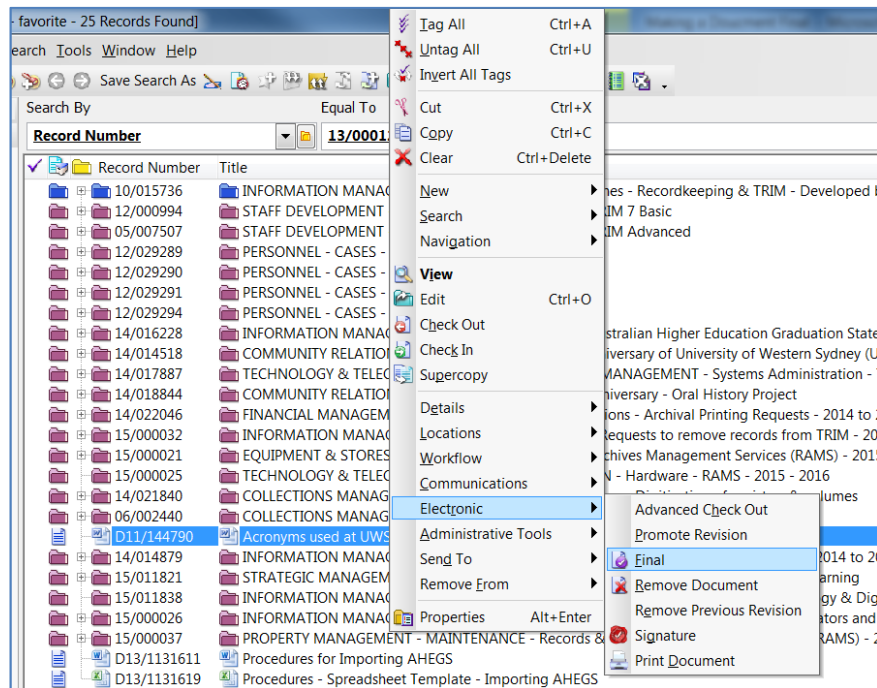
- favorite - 25 Records Found]

earch Tools Window Help

Save Search As

Search By | Equal To
Record Number | 13/0001

Record Number | Title
10/015736 | INFORMATION MANAG | nes - Recordkeeping & TRIM - Developed b
12/000994 | STAFF DEVELOPMENT | RIM 7 Basic
05/007507 | STAFF DEVELOPMENT | RIM Advanced
12/029289 | PERSONNEL - CASES -
12/029290 | PERSONNEL - CASES -
12/029291 | PERSONNEL - CASES -
12/029294 | PERSONNEL - CASES -
14/016228 | INFORMATION MANAG | ustralian Higher Education Graduation State
14/014518 | COMMUNITY RELATION | niversary of University of Western Sydney (U
14/017887 | TECHNOLOGY & TELEC | MANAGEMENT - Systems Administration -
14/018844 | COMMUNITY RELATION | niversary - Oral History Project
14/022046 | FINANCIAL MANAGEM | ions - Archival Printing Requests - 2014 to 2
15/000032 | INFORMATION MANAG | Requests to remove records from TRIM - 20
15/000021 | EQUIPMENT & STORES | chives Management Services (RAMS) - 2015
15/000025 | TECHNOLOGY & TELEC | N - Hardware - RAMS - 2015 - 2016
14/021840 | COLLECTIONS MANAG | umes
06/002440 | COLLECTIONS MANAG |
D11/144790 | Acronyms used at UWS |
14/014879 | INFORMATION MANAG | 2014 to 20
15/011821 | STRATEGIC MANAGEM | arning
15/011838 | INFORMATION MANAG | gy & Dig
15/000026 | INFORMATION MANAG | ators and
15/000037 | PROPERTY MANAGEMENT - MAINTENANCE - Records & | RAMS) - 2
D13/1131611 | Procedures for Importing AHEGS
D13/1131619 | Procedures - Spreadsheet Template - Importing AHEGS

Tag All Ctrl+A
Untag All Ctrl+U
Invert All Tags
Cut Ctrl+X
Copy Ctrl+C
Clear Ctrl+Delete
New
Search
Navigation
View
Edit Ctrl+O
Check Out
Check In
Supercopy
Details
Locations
Workflow
Communications
Electronic
Administrative Tools
Send To
Remove From
Properties Alt+Enter

Advanced Check Out
Promote Revision
Final
Remove Document
Remove Previous Revision
Signature
Print Document